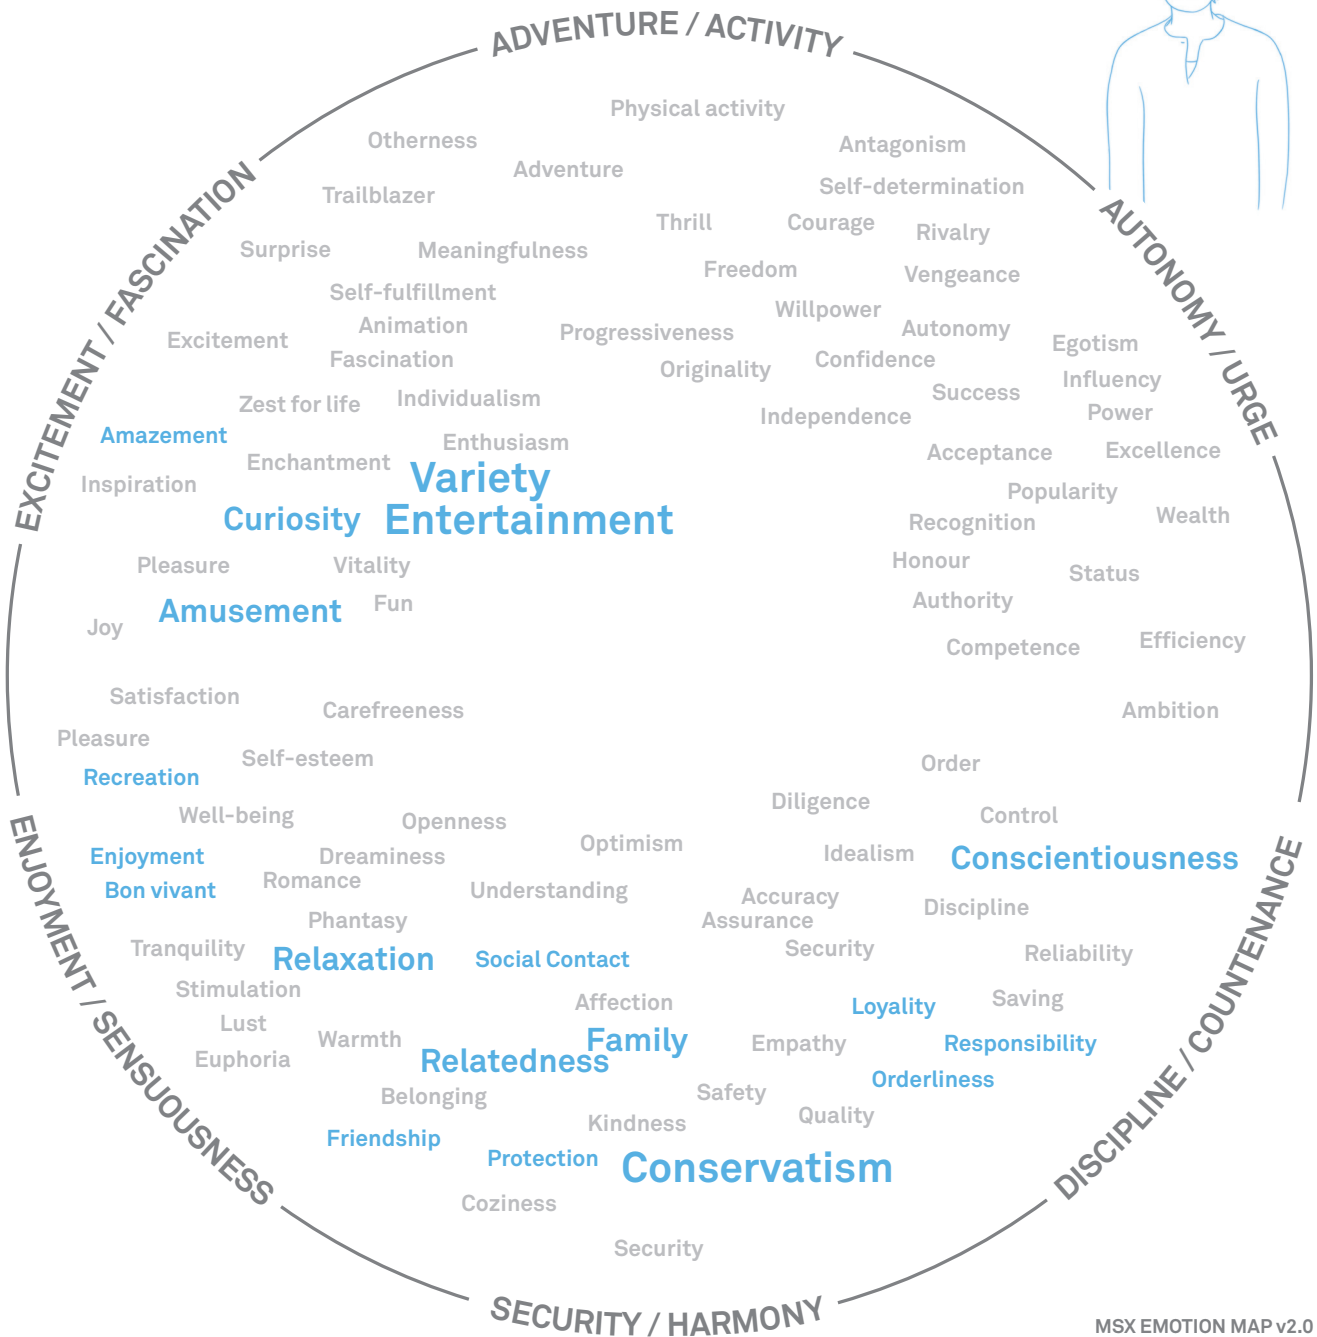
ADVENTURE / ACTIVITY

Physical activity
Otherness
Adventure
Antagonism
Trailblazer
Self-determination
Thrill
Courage
Rivalry
Surprise
Meaningfulness
Freedom
Vengeance
Self-fulfillment
Willpower
Animation
Progressiveness
Autonomy
Excitement
Egotism
Fascination
Confidence
Originality
Influency
Success
Zest for life
Individualism
Power
Independence
Amazement
Enthusiasm
Acceptance
Excellence
Enchantment
Variety
Inspiration
Popularity
Curiosity
Entertainment
Wealth
Recognition
Honour
Pleasure
Vitality
Status
Fun
Authority
Amusement
Joy
Competence
Efficiency

EXCITEMENT / FASCINATION

AUTONOMY / URGE

Satisfaction
Carefreeness
Ambition
Pleasure
Self-esteem
Order
Recreation
Diligence
Well-being
Openness
Control
Optimism
Enjoyment
Idealism
Conscientiousness
Dreaminess
Bon vivant
Romance
Understanding
Accuracy
Assurance
Discipline
Phantasy
Tranquility
Security
Reliability
Relaxation
Social Contact
Stimulation
Affection
Saving
Loyality
Lust
Warmth
Family
Empathy
Responsibility
Euphoria
Relatedness
Orderliness
Safety
Belonging
Quality
Kindness
Friendship
Protection
Conservatism
Coziness
Security

ENJOYMENT / SENSUOUSNESS

DISCIPLINE / COUNTENANCE

SECURITY / HARMONY

MSX EMOTION MAP v2.0